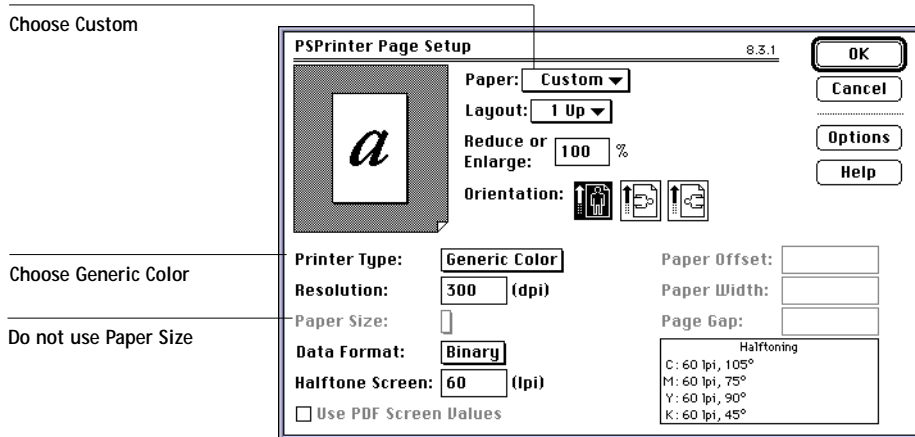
Choose Custom

Choose Generic Color

Do not use Paper Size

PSPrinter Page Setup 8.3.1

OK

Cancel

Options

Help

a

Paper: Custom

Layout: 1 Up

Reduce or Enlarge: 100 %

Orientation:

Printer Type: Generic Color

Resolution: 300 (dpi)

Paper Size:

Data Format: Binary

Halftone Screen: 60 (lpi)

Use PDF Screen Values

Paper Offset:

Paper Width:

Page Gap:

Halftoning
C: 60 lpi, 105°
M: 60 lpi, 75°
Y: 60 lpi, 90°
K: 60 lpi, 45°